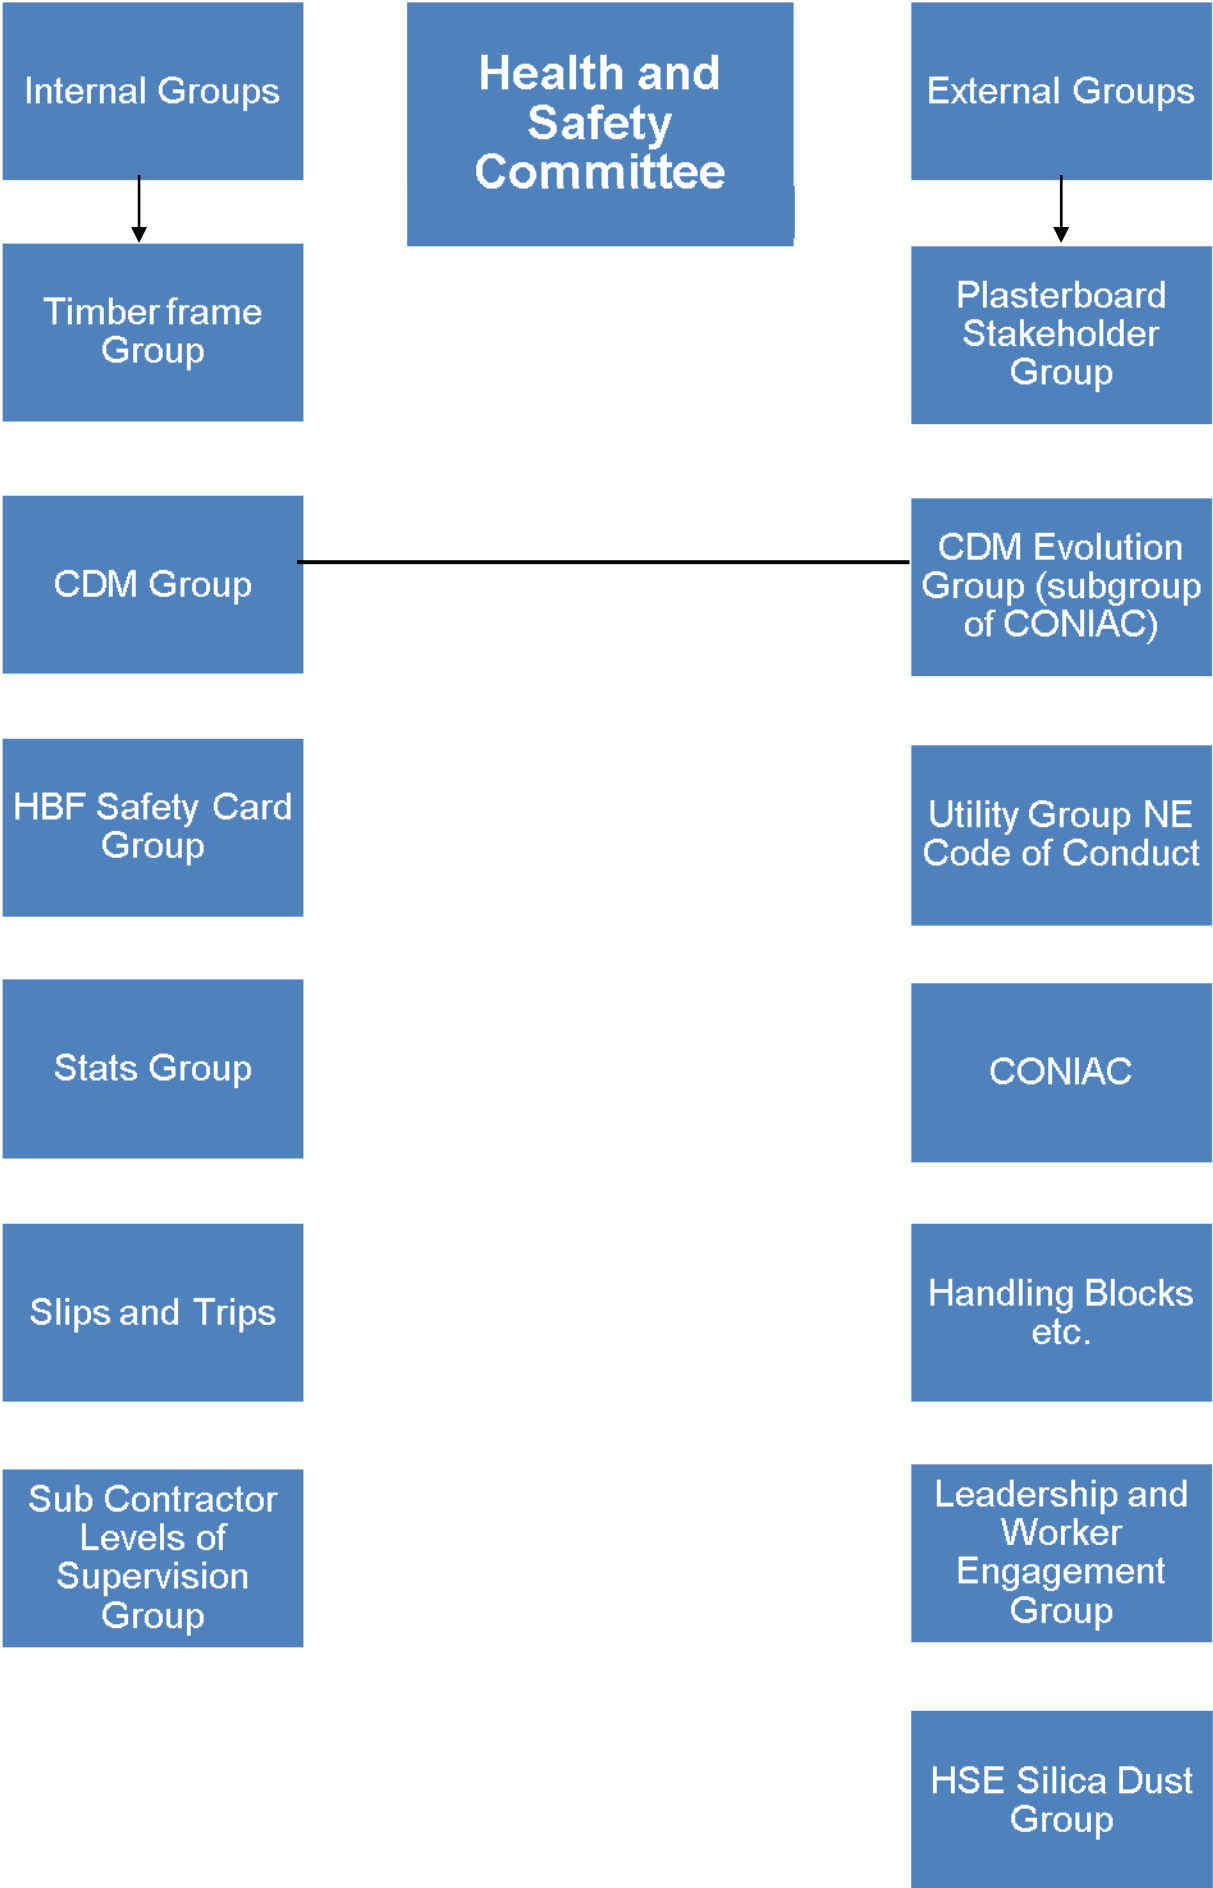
Internal Groups

Health and Safety Committee

External Groups

Timber frame Group

Plasterboard Stakeholder Group

CDM Group

CDM Evolution Group (subgroup of CONIAC)

HBF Safety Card Group

Utility Group NE Code of Conduct

Stats Group

CONIAC

Slips and Trips

Handling Blocks etc.

Sub Contractor Levels of Supervision Group

Leadership and Worker Engagement Group

HSE Silica Dust Group